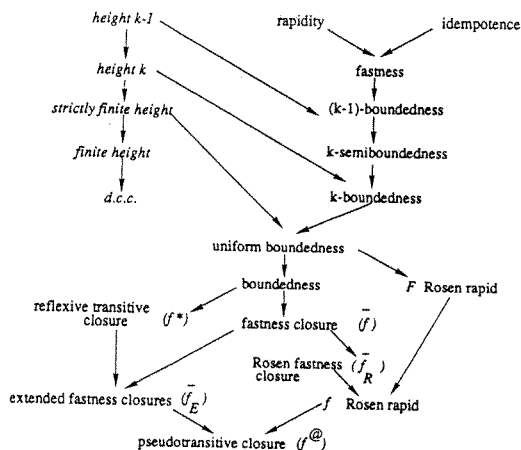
height k-1

height k

strictly finite height

finite height

d.c.c.

rapidity

idempotence

fastness

(k-1)-boundedness

k-semiboundedness

k-boundedness

uniform boundedness

boundedness

$F$ Rosen rapid

reflexive transitive closure $(f^*)$

fastness closure $(\bar{f})$

Rosen fastness closure $(\bar{f}_R)$

extended fastness closures $(\bar{f}_E)$

$f$ Rosen rapid

pseudotransitive closure $(f^@)$